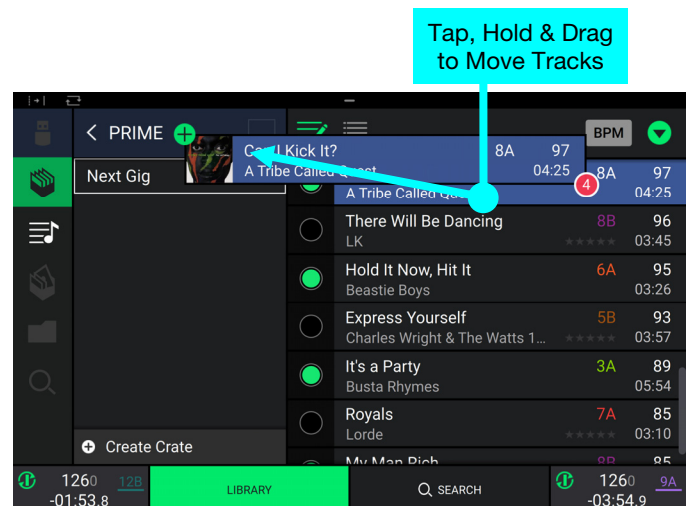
Tap, Hold & Drag to Move Tracks

PRIME

Next Gig

C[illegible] Kick It?
A Tribe Called Quest
8A 97
04:25

BPM

A Tribe Called Q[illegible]
8A 97
04:25
4

There Will Be Dancing
LK
8B 96
03:45

Hold It Now, Hit It
Beastie Boys
6A 95
03:26

Express Yourself
Charles Wright & The Watts 1...
5B 93
03:57

It's a Party
Busta Rhymes
3A 89
05:54

Royals
Lorde
7A 85
03:10

My Man Rich
8B 85

Create Crate

1260 12B
-01:53.8

LIBRARY

SEARCH

1260 9A
-03:54.9